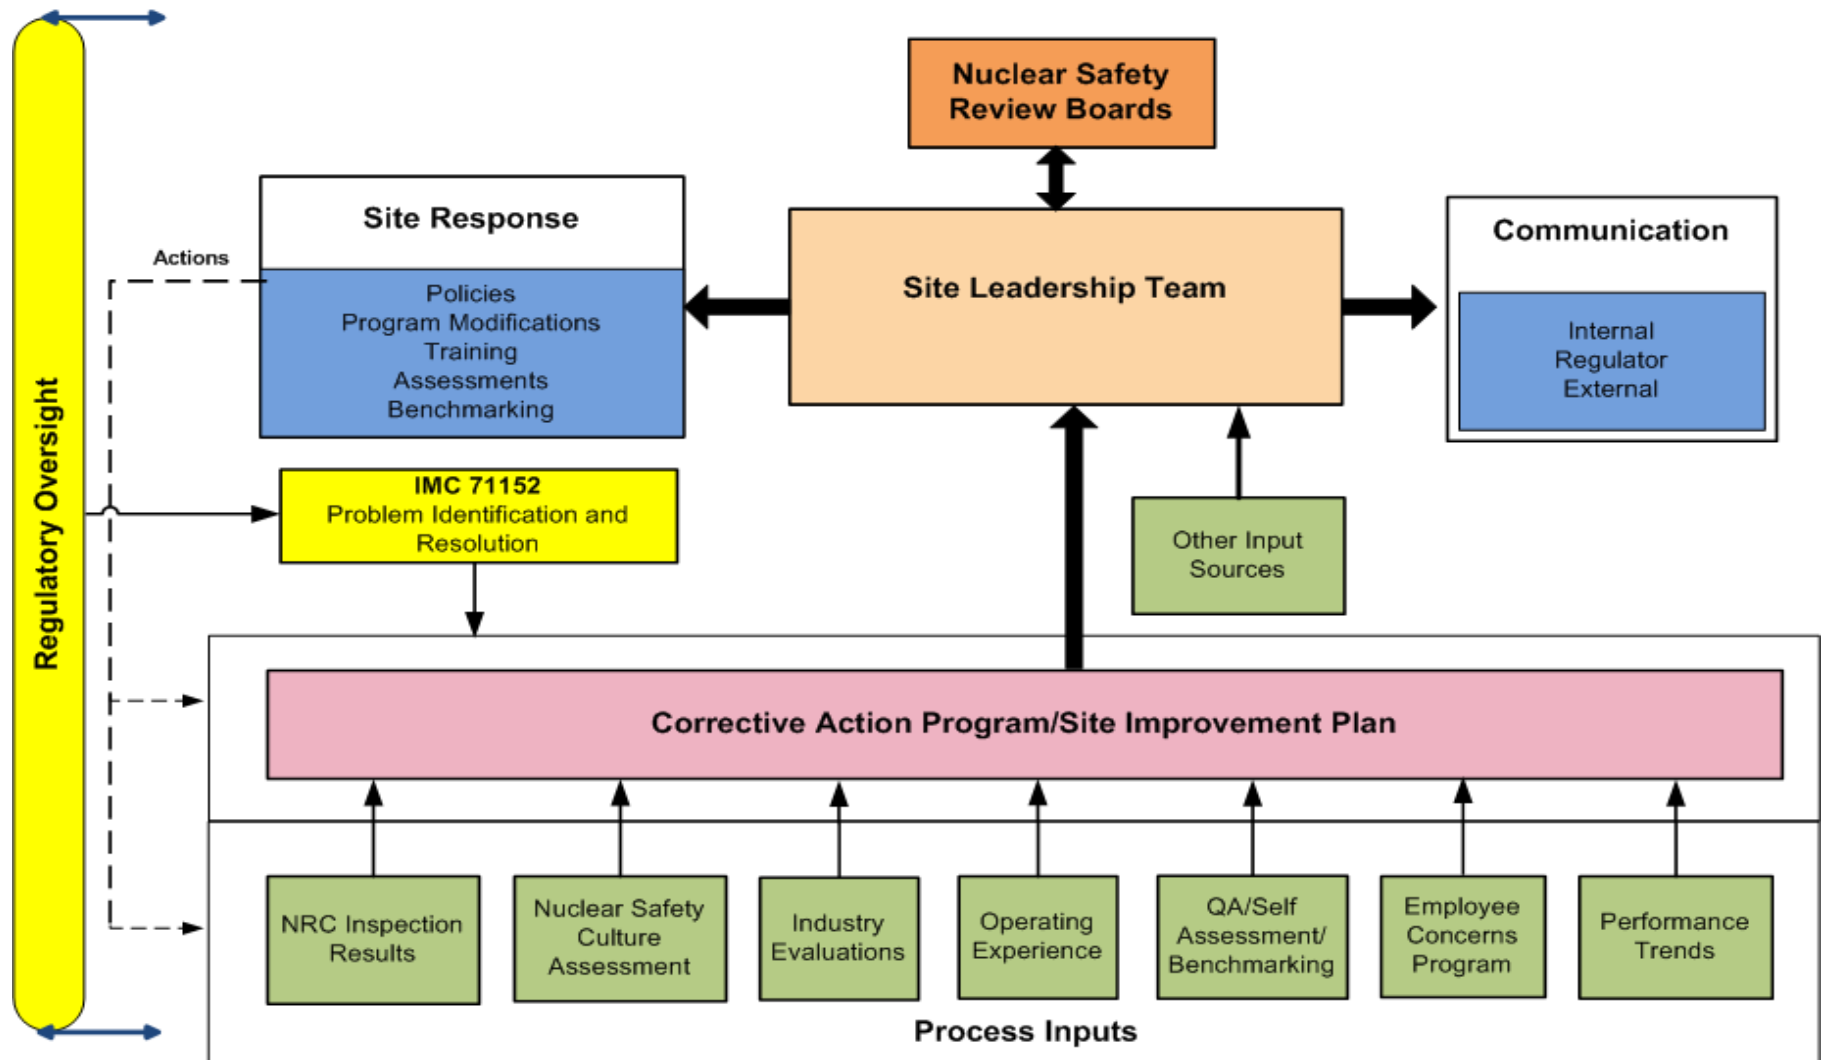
Regulatory Oversight

Nuclear Safety Review Boards

Site Response

Policies
Program Modifications
Training
Assessments
Benchmarking

Actions

Site Leadership Team

Communication

Internal
Regulator
External

IMC 71152
Problem Identification and Resolution

Other Input Sources

Corrective Action Program/Site Improvement Plan

NRC Inspection Results

Nuclear Safety Culture Assessment

Industry Evaluations

Operating Experience

QA/Self Assessment/ Benchmarking

Employee Concerns Program

Performance Trends

Process Inputs